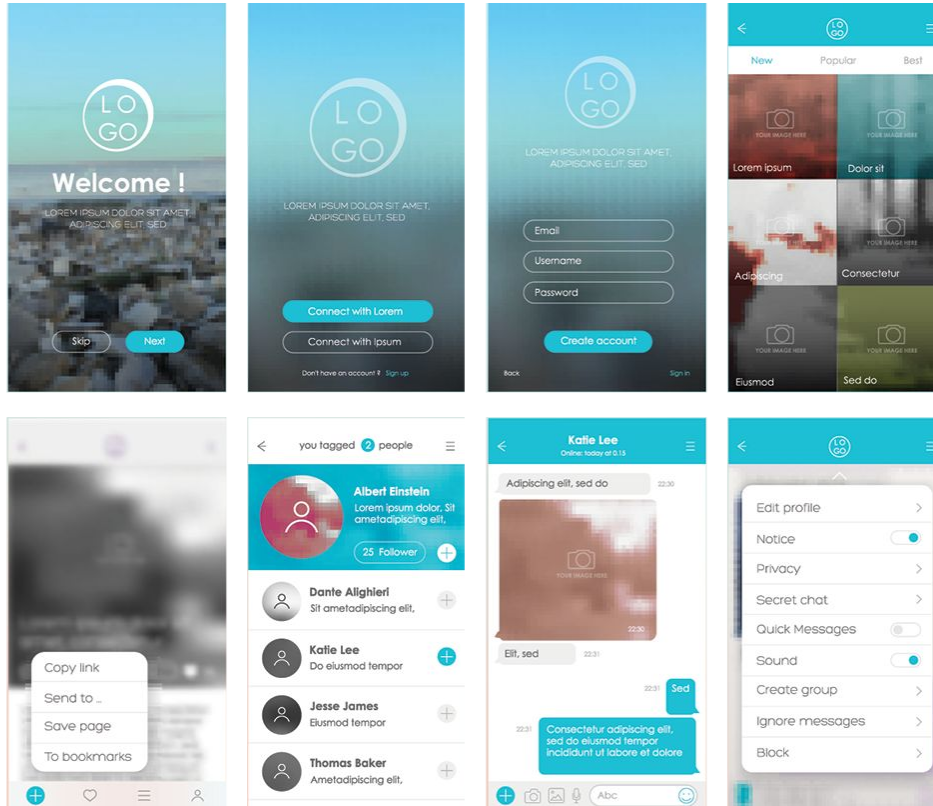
LO GO

Welcome !

LOREM IPSUM DOLOR SIT AMET ADIPISCING ELIT, SED

Skip

Next

LO GO

LOREM IPSUM DOLOR SIT AMET, ADIPISCING ELIT, SED

Connect with Lorem

Connect with Ipsum

Don't have an account ? Sign up

LO GO

LOREM IPSUM DOLOR SIT AMET, ADIPISCING ELIT, SED

Email

Username

Password

Create account

Back

Sign in

LO GO

New

Popular

Best

YOUR IMAGE HERE

Lorem ipsum

YOUR IMAGE HERE

Dolor sit

YOUR IMAGE HERE

Adipiscing

YOUR IMAGE HERE

Consectetur

YOUR IMAGE HERE

Eiusmod

YOUR IMAGE HERE

Sed do

Copy link

Send to ..

Save page

To bookmarks

you tagged 2 people

Albert Einstein

Lorem ipsum dolor, Sit ametadipiscing elit,

25 Follower

Dante Alighieri

Sit ametadipiscing elit,

Katie Lee

Do eiusmod tempor

Jesse James

Eiusmod tempor

Thomas Baker

Ametadipiscing elit,

Katie Lee

Online: today at 0.15

Adipiscing elit, sed do

22:30

YOUR IMAGE HERE

22:30

Elit, sed

22:31

22:31

Sed

22:31

Consectetur adipiscing elit, sed do eiusmod tempor incididunt ut labore et dolore

Abc

LO GO

Edit profile

Notice

Privacy

Secret chat

Quick Messages

Sound

Create group

Ignore messages

Block